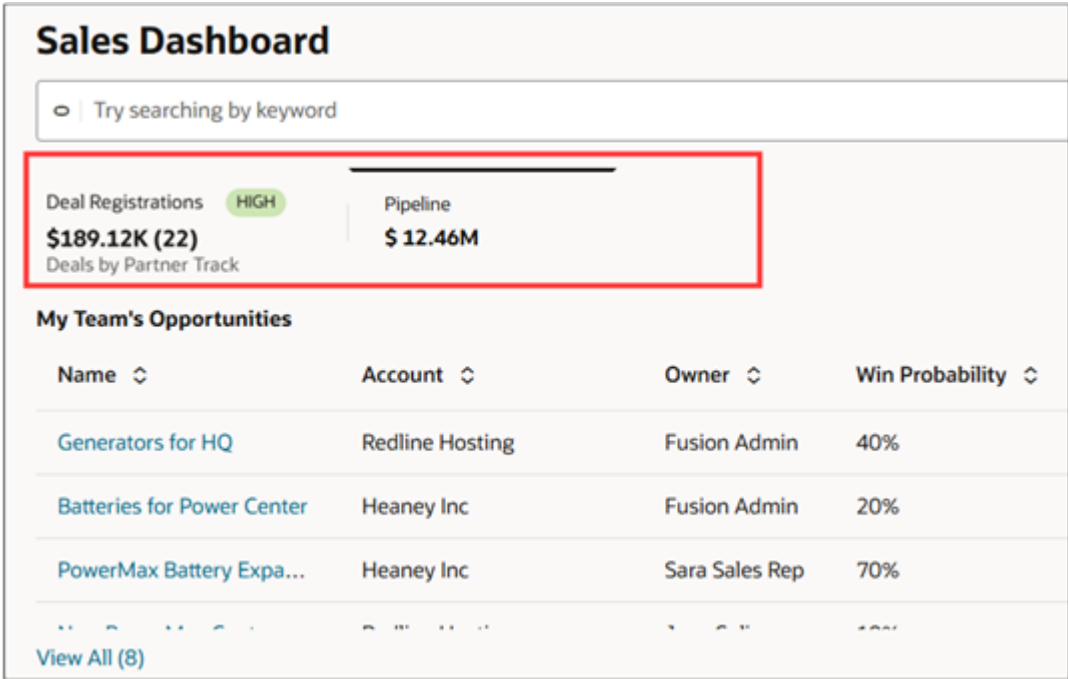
Sales Dashboard

Try searching by keyword

Deal Registrations HIGH
$189.12K (22)
Deals by Partner Track

Pipeline
$ 12.46M

My Team's Opportunities

| Name | Account | Owner | Win Probability |
|---|---|---|---|
| Generators for HQ | Redline Hosting | Fusion Admin | 40% |
| Batteries for Power Center | Heaney Inc | Fusion Admin | 20% |
| PowerMax Battery Expa... | Heaney Inc | Sara Sales Rep | 70% |
| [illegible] | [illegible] | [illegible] | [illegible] |

View All (8)